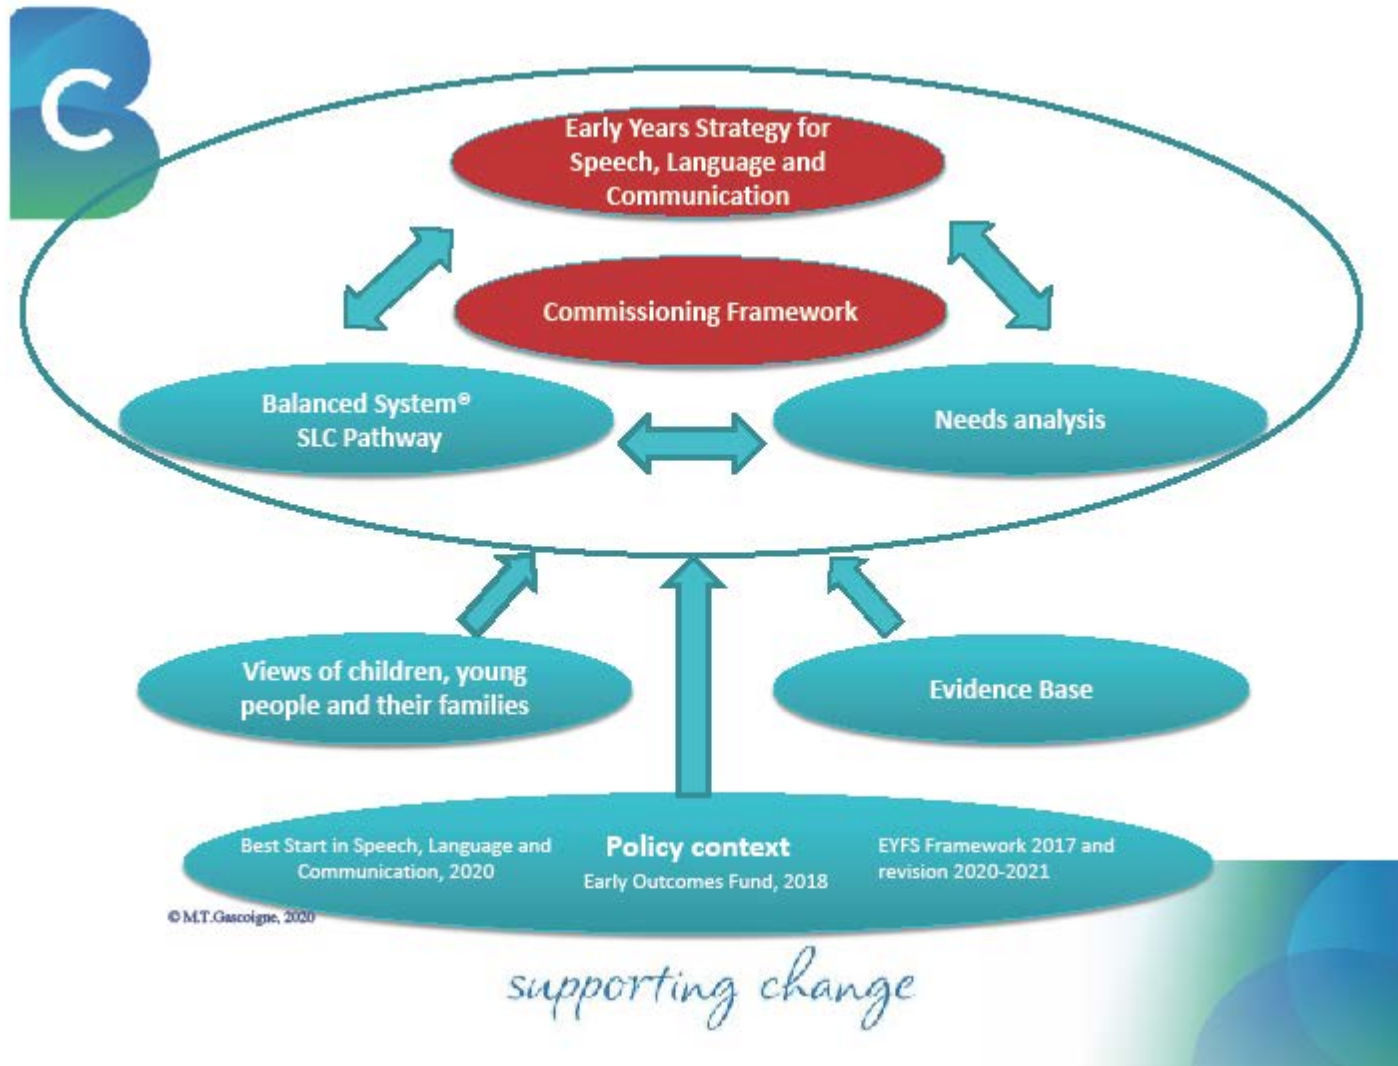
Early Years Strategy for Speech, Language and Communication

Commissioning Framework

Balanced System®
SLC Pathway

Needs analysis

Views of children, young people and their families

Evidence Base

Best Start in Speech, Language and Communication, 2020

Policy context
Early Outcomes Fund, 2018

EYFS Framework 2017 and revision 2020-2021

© M.T.Gascoigne, 2020

supporting change